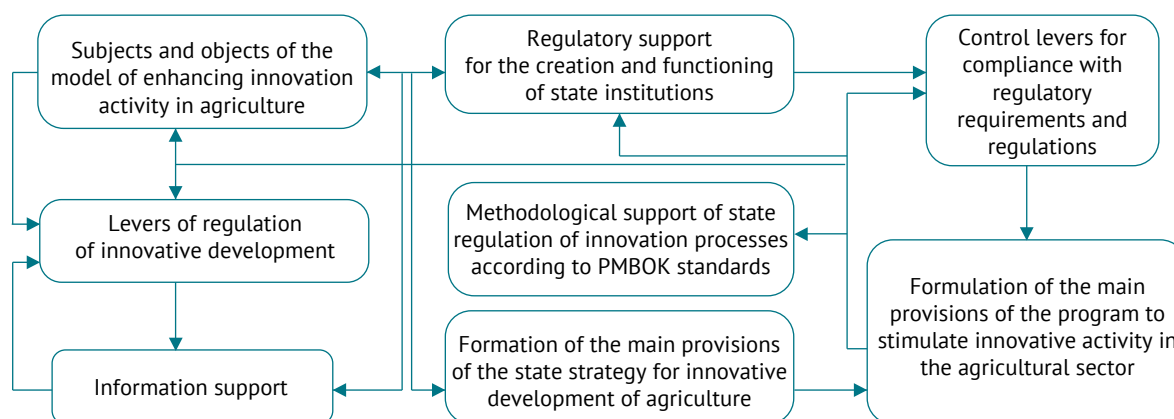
Subjects and objects of the model of enhancing innovation activity in agriculture

Regulatory support for the creation and functioning of state institutions

Control levers for compliance with regulatory requirements and regulations

Levers of regulation of innovative development

Methodological support of state regulation of innovation processes according to PMBOK standards

Formulation of the main provisions of the program to stimulate innovative activity in the agricultural sector

Formation of the main provisions of the state strategy for innovative development of agriculture

Information support